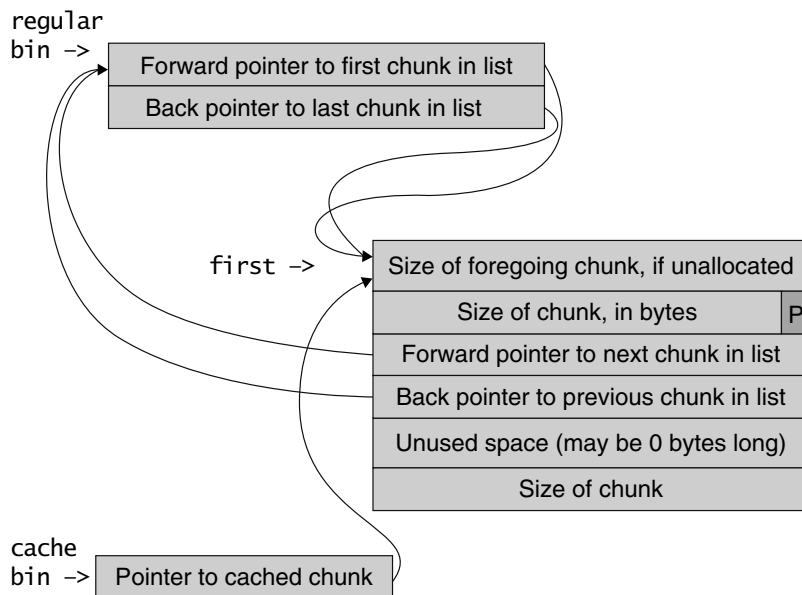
regular
bin ->

Forward pointer to first chunk in list

Back pointer to last chunk in list

first ->

Size of foregoing chunk, if unallocated

Size of chunk, in bytes

P

Forward pointer to next chunk in list

Back pointer to previous chunk in list

Unused space (may be 0 bytes long)

Size of chunk

cache
bin ->

Pointer to cached chunk